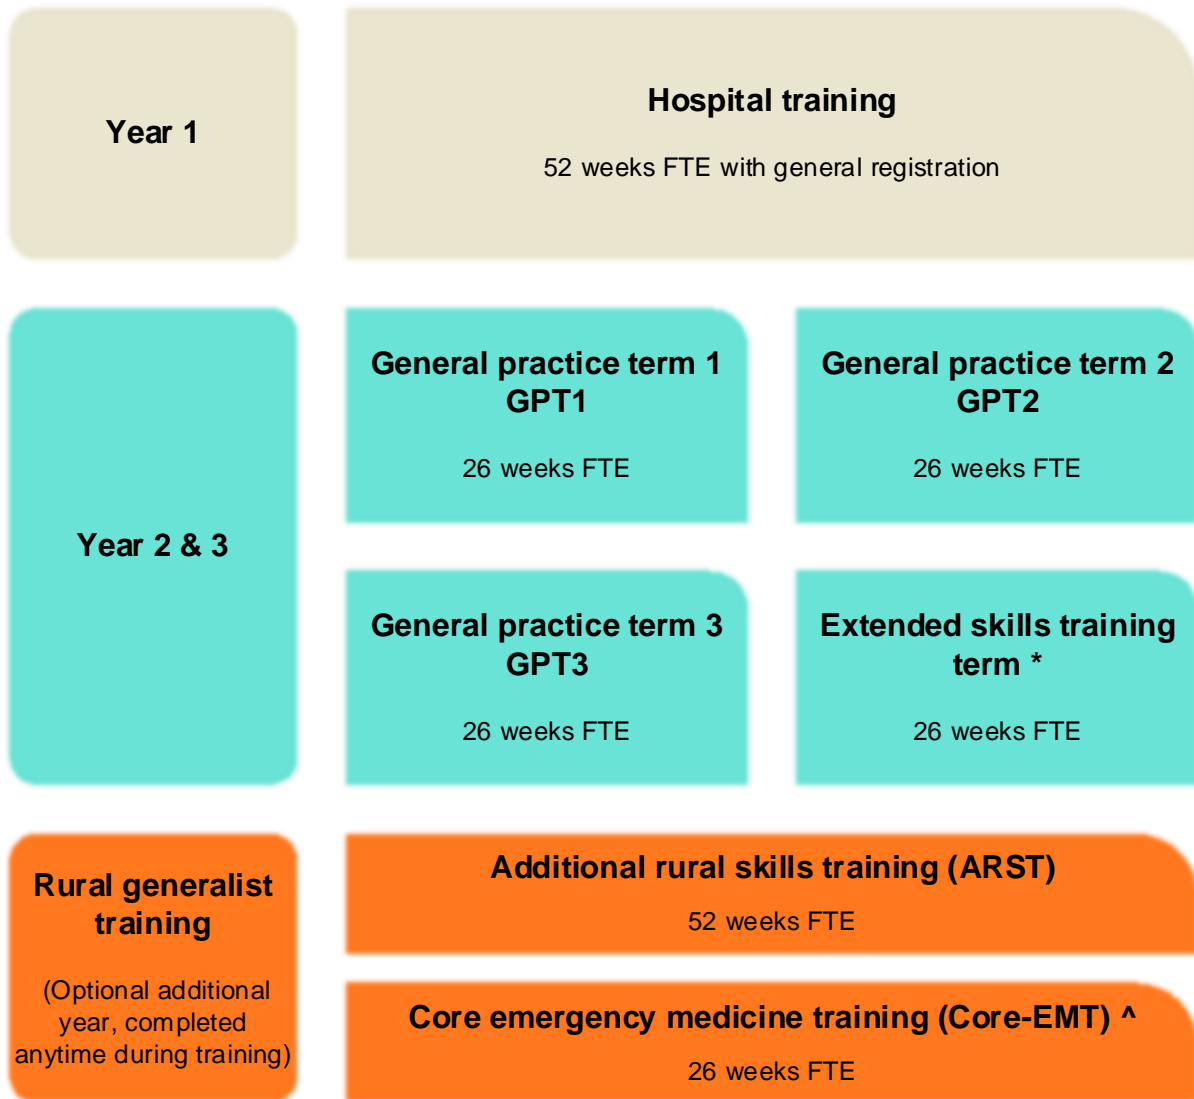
Year 1

Hospital training

52 weeks FTE with general registration

Year 2 & 3

General practice term 1
GPT1

26 weeks FTE

General practice term 2
GPT2

26 weeks FTE

General practice term 3
GPT3

26 weeks FTE

Extended skills training term *

26 weeks FTE

Rural generalist training

(Optional additional year, completed anytime during training)

Additional rural skills training (ARST)

52 weeks FTE

Core emergency medicine training (Core-EMT) ^

26 weeks FTE